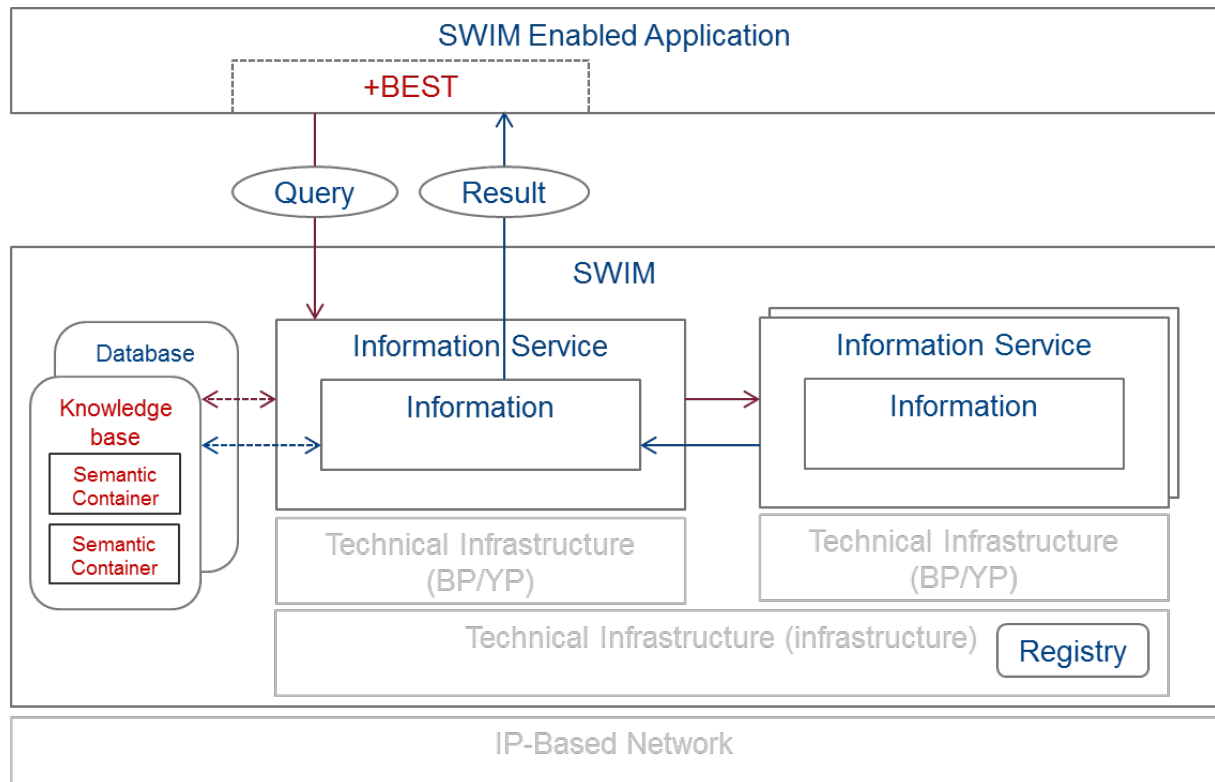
SWIM Enabled Application

+BEST

Query

Result

SWIM

Database

Knowledge base

Semantic Container

Semantic Container

Information Service

Information

Information Service

Information

Technical Infrastructure (BP/YP)

Technical Infrastructure (BP/YP)

Technical Infrastructure (infrastructure)

Registry

IP-Based Network